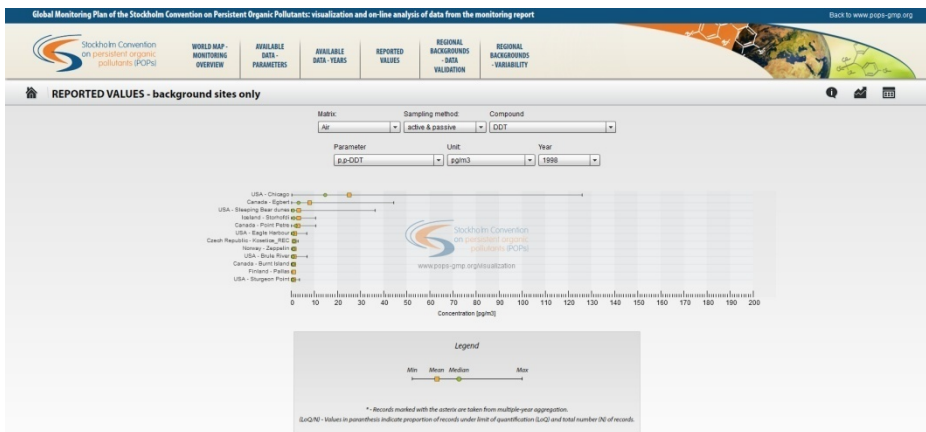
Global Monitoring Plan of the Stockholm Convention on Persistent Organic Pollutants: visualization and on-line analysis of data from the monitoring report

Back to www.pops-gmp.org

Stockholm Convention on persistent organic pollutants (POPs)

WORLD MAP - MONITORING OVERVIEW

AVAILABLE DATA - PARAMETERS

AVAILABLE DATA - YEARS

REPORTED VALUES

REGIONAL BACKGROUNDS - DATA VALIDATION

REGIONAL BACKGROUNDS - VARIABILITY

REPORTED VALUES - background sites only

Matrix:
Air

Sampling method:
active & passive

Compound
DDT

Parameter
p,p-DDT

Unit:
pg/m3

Year
1998

USA - Chicago
Canada - Egbert
USA - Sleeping Bear dunes
Iceland - Storhofdi
Canada - Point Petre
USA - Eagle Harbour
Czech Republic - Kosetice_REC
Norway - Zeppelin
USA - Brule River
Canada - Burnt Island
Finland - Pallas
USA - Sturgeon Point

Stockholm Convention on persistent organic pollutants (POPs)
www.pops-gmp.org/visualization

0 10 20 30 40 50 60 70 80 90 100 110 120 130 140 150 160 170 180 190 200
Concentration [pg/m3]

Legend

Min Mean Median Max

* - Records marked with the asterix are taken from multiple-year aggregation.
(LoQ/N) - Values in parenthesis indicate proportion of records under limit of quantification (LoQ) and total number (N) of records.